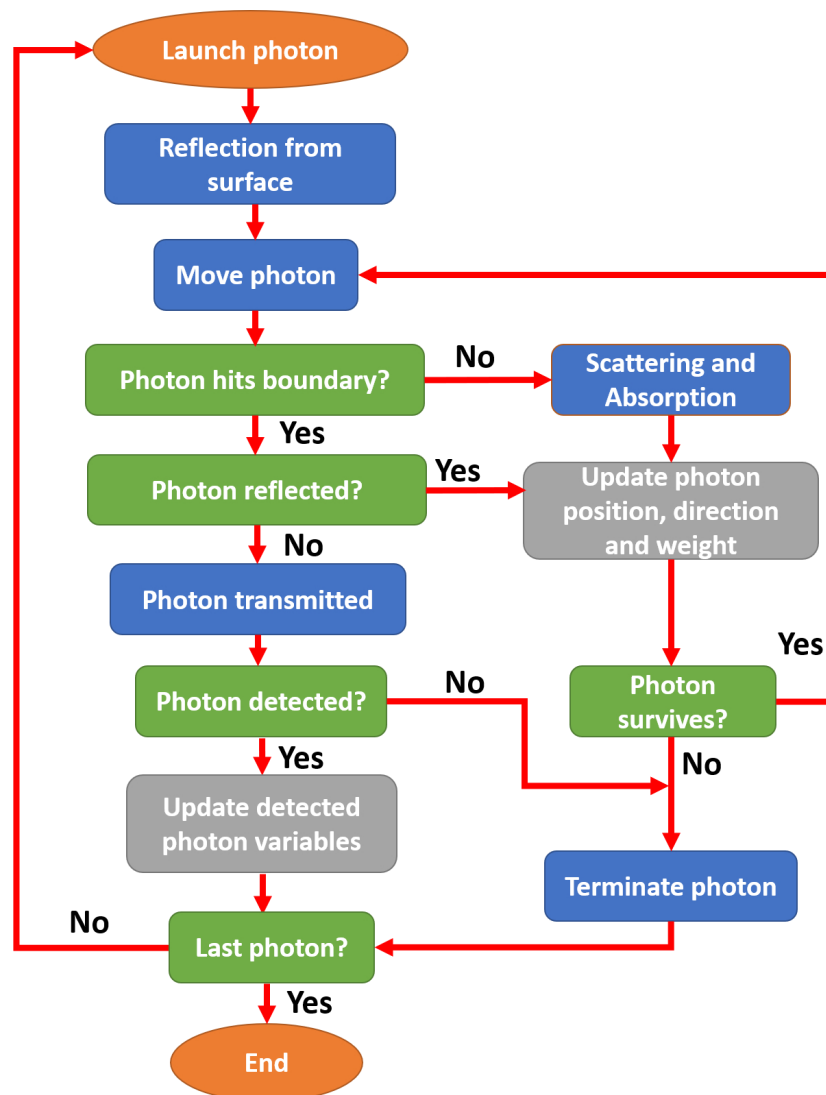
Launch photon

Reflection from surface

Move photon

Photon hits boundary?

No

Scattering and Absorption

Yes

Photon reflected?

Yes

Update photon position, direction and weight

No

Photon transmitted

Yes

Photon detected?

No

Photon survives?

Yes

No

Update detected photon variables

Terminate photon

No

Last photon?

Yes

End